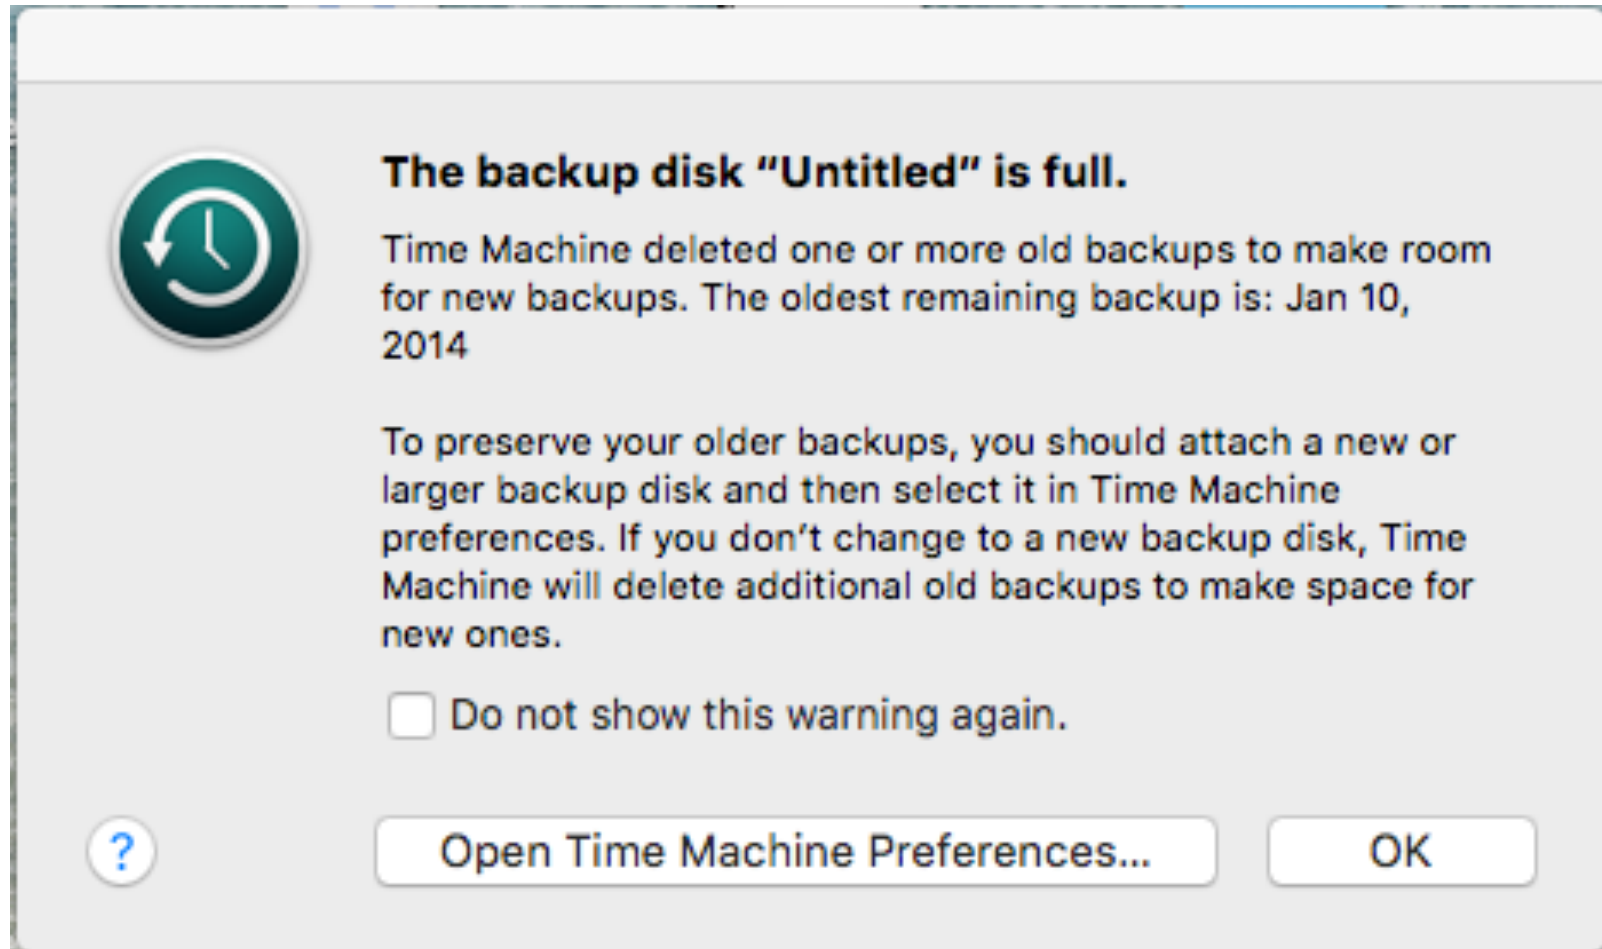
The backup disk “Untitled” is full.

Time Machine deleted one or more old backups to make room for new backups. The oldest remaining backup is: Jan 10, 2014

To preserve your older backups, you should attach a new or larger backup disk and then select it in Time Machine preferences. If you don’t change to a new backup disk, Time Machine will delete additional old backups to make space for new ones.

Do not show this warning again.

?

Open Time Machine Preferences...

OK